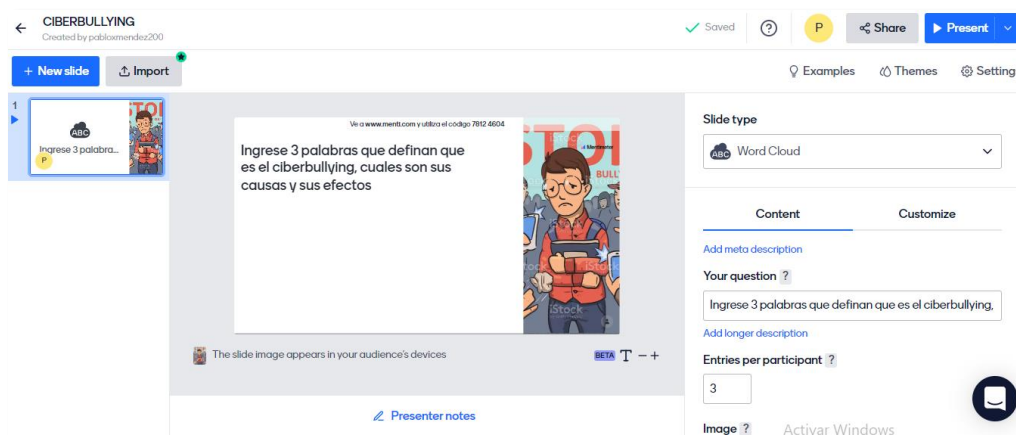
CIBERBULLYING
Created by pabloxmendez200

Saved

?

P

Share

Present

+ New slide

Import

Examples

Themes

Setting

1

ABC
Ingrese 3 palabra...
P

Ve a www.menti.com y utiliza el código 7812 4604

Ingrese 3 palabras que definan que es el ciberbullying, cuales son sus causas y sus efectos

STOP
BULLY
iStock

The slide image appears in your audience's devices

BETA T − +

Presenter notes

Slide type

Word Cloud

Content

Customize

Add meta description

Your question ?

Ingrese 3 palabras que definan que es el ciberbullying,

Add longer description

Entries per participant ?

3

Image ?

Activar Windows